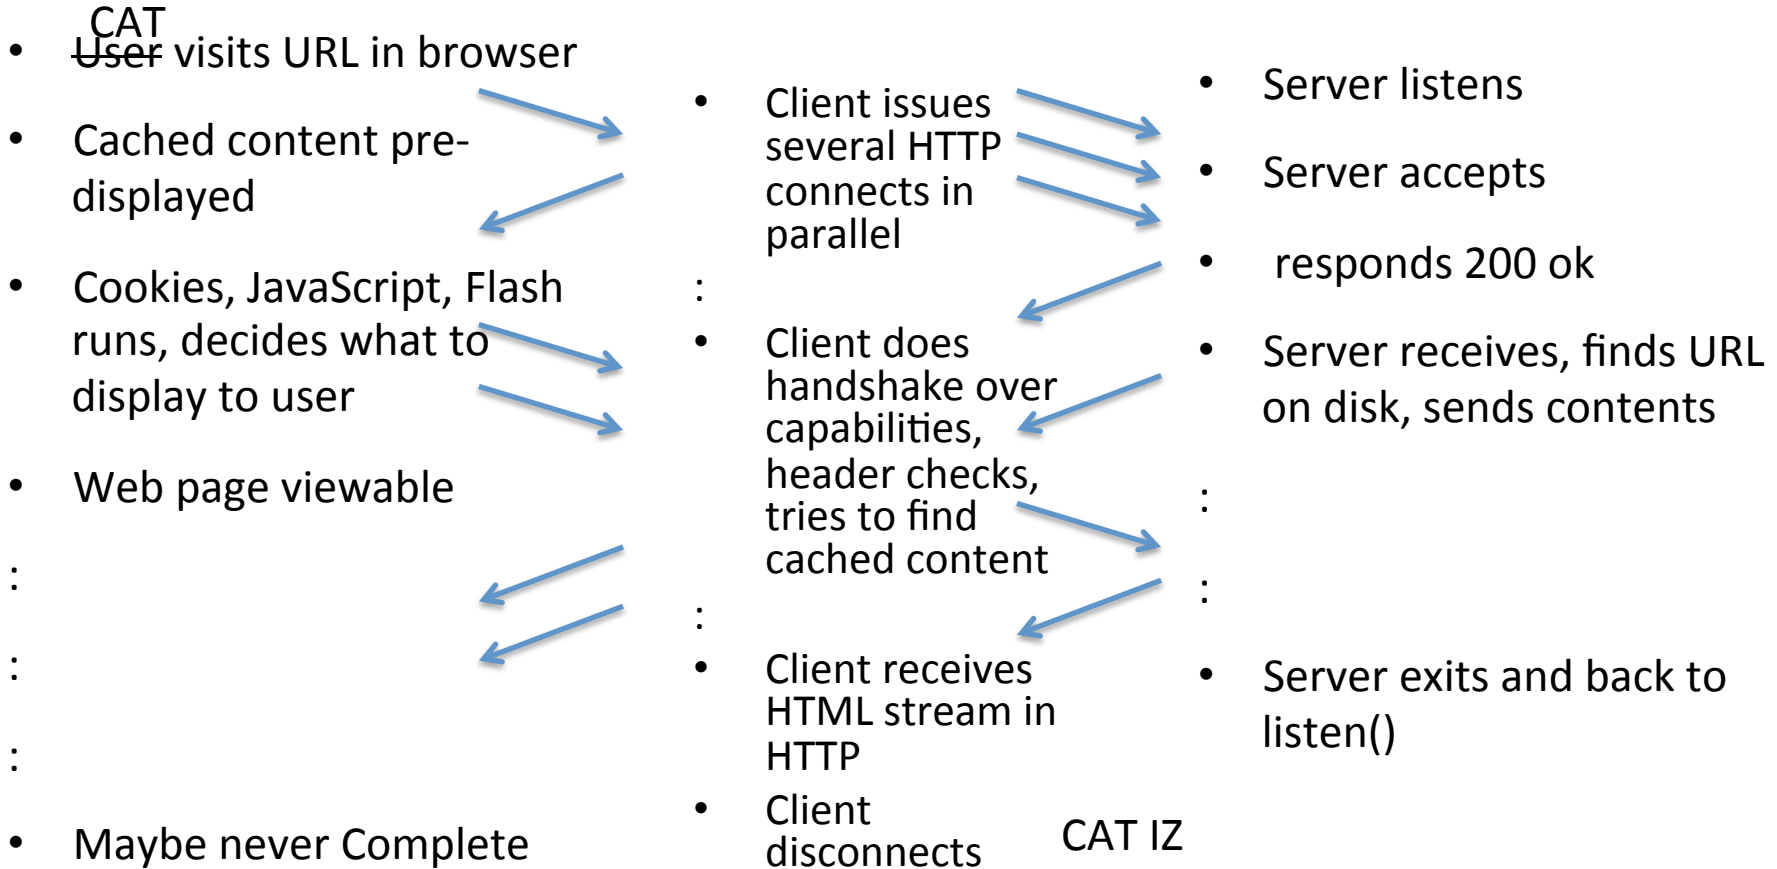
- CAT ~~User~~ visits URL in browser
- Cached content pre-displayed
- Cookies, JavaScript, Flash runs, decides what to display to user
- Web page viewable

:

:

:

- Maybe never Complete

- Client issues several HTTP connects in parallel

:

- Client does handshake over capabilities, header checks, tries to find cached content

:

- Client receives HTML stream in HTTP
- Client disconnects

CAT IZ

- Server listens
- Server accepts
- responds 200 ok
- Server receives, finds URL on disk, sends contents

:

:

- Server exits and back to listen()